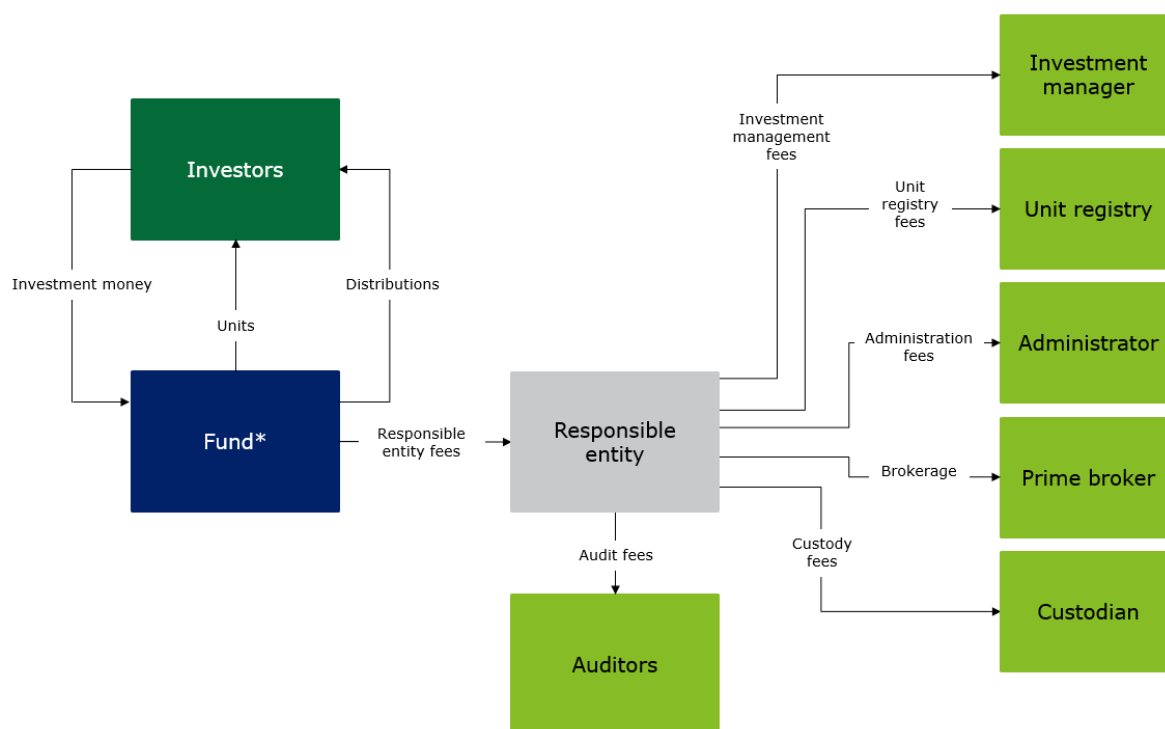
Investors

Investment money

Units

Distributions

Fund*

Responsible entity fees

Responsible entity

Audit fees

Auditors

Investment management fees

Investment manager

Unit registry fees

Unit registry

Administration fees

Administrator

Brokerage

Prime broker

Custody fees

Custodian